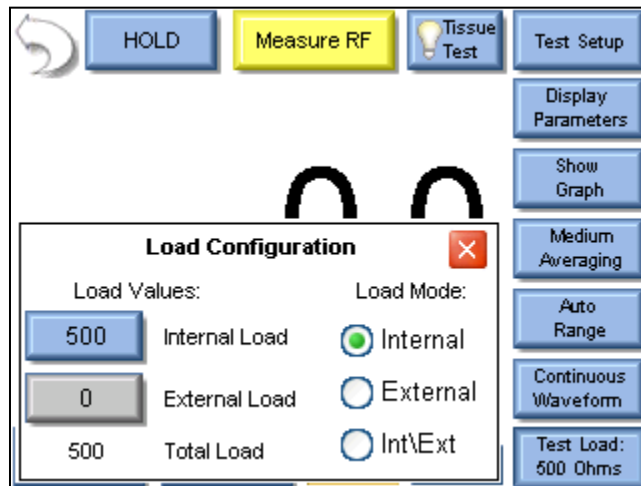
HOLD

Measure RF

Tissue Test

Test Setup

Display Parameters

Show Graph

Medium Averaging

Auto Range

Continuous Waveform

Test Load: 500 Ohms

Load Configuration

Load Values:

Load Mode:

500 Internal Load

Internal

0 External Load

External

500 Total Load

Int\Ext